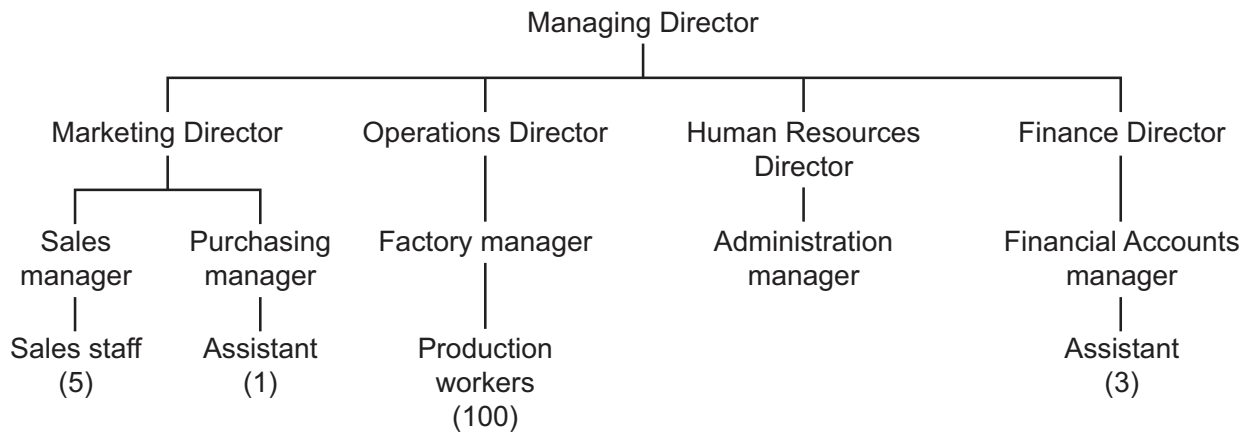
Managing Director

Marketing Director

Sales manager

Sales staff (5)

Purchasing manager

Assistant (1)

Operations Director

Factory manager

Production workers (100)

Human Resources Director

Administration manager

Finance Director

Financial Accounts manager

Assistant (3)